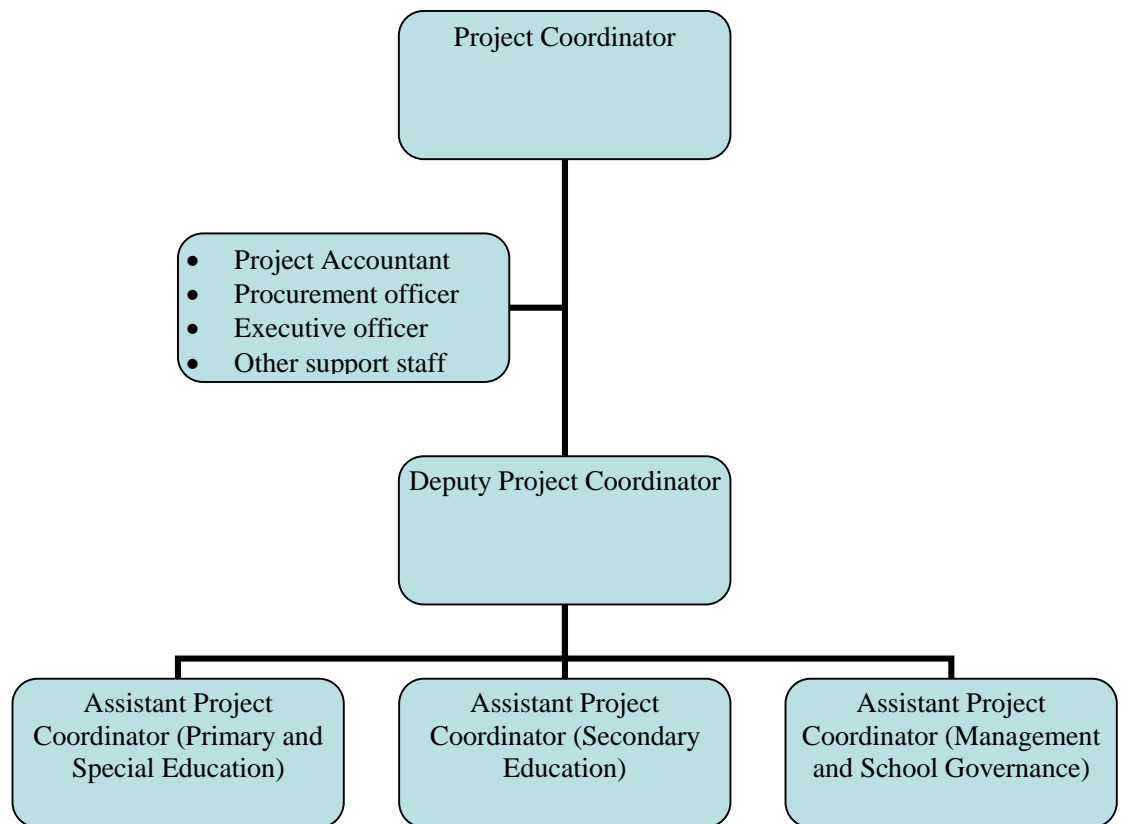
Project Coordinator

- Project Accountant
- Procurement officer
- Executive officer
- Other support staff

Deputy Project Coordinator

Assistant Project Coordinator (Primary and Special Education)

Assistant Project Coordinator (Secondary Education)

Assistant Project Coordinator (Management and School Governance)